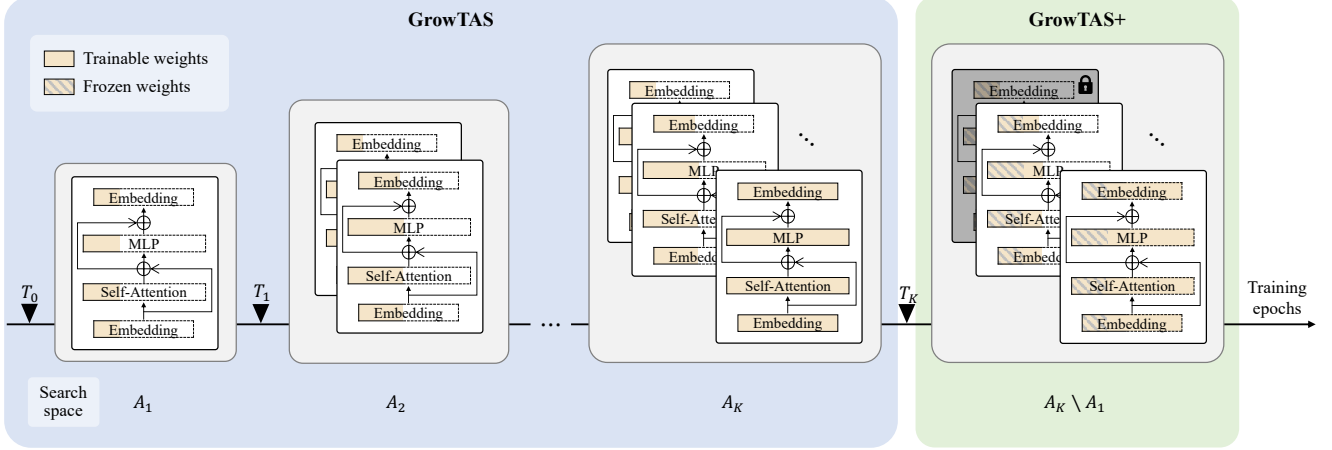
GrowTAS

GrowTAS+

Trainable weights

Frozen weights

$T_0$

Embedding

MLP

Self-Attention

Embedding

$T_1$

Embedding

Embedding

MLP

Self-Attention

Embedding

…

Embedding

Embedding

MLP

Self-Atte

Embedd

Embedding

MLP

Self-Attention

Embedding

$T_K$

Embedding

Embedding

MLP

Self-Atte

Embedd

Embedding

MLP

Self-Attention

Embedding

Training epochs

Search space

$A_1$

$A_2$

$A_K$

$A_K \setminus A_1$